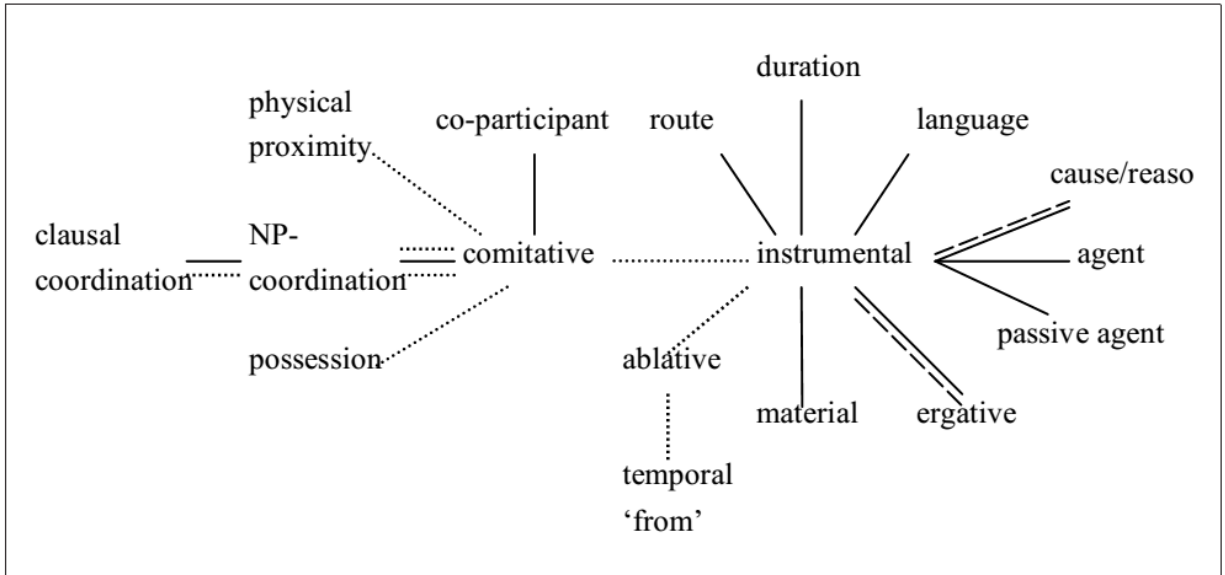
duration

physical proximity

co-participant

route

language

cause/reaso

clausal coordination

NP-coordination

comitative

instrumental

agent

passive agent

possession

ablative

material

ergative

temporal 'from'